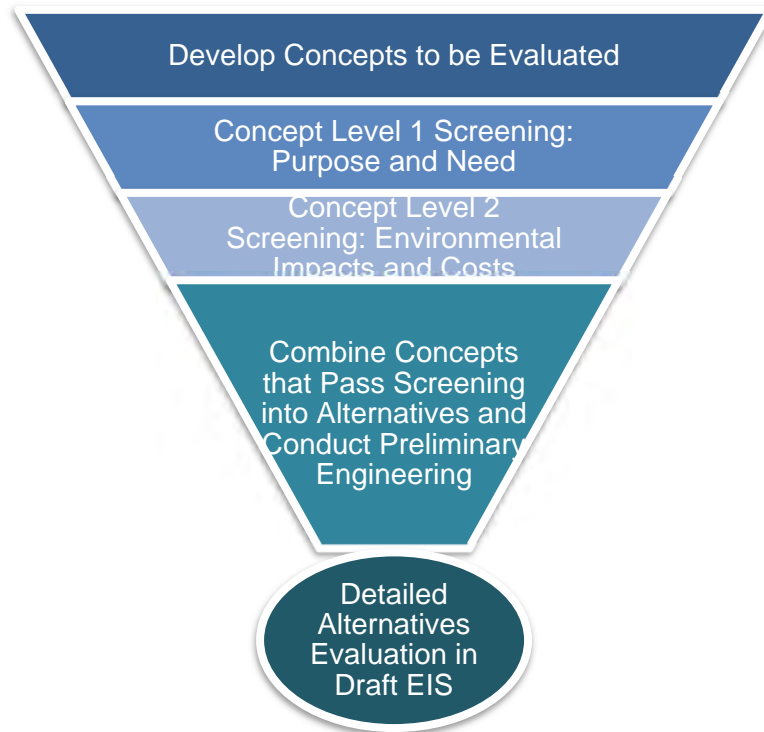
Develop Concepts to be Evaluated

Concept Level 1 Screening: Purpose and Need

Concept Level 2 Screening: Environmental Impacts and Costs

Combine Concepts that Pass Screening into Alternatives and Conduct Preliminary Engineering

Detailed Alternatives Evaluation in Draft EIS